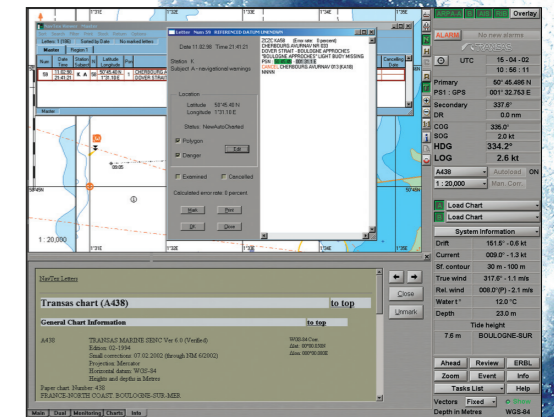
Overlay

ALARM

No new alarms

UTC 15 - 04 - 02
10 : 56 : 11

Primary 50° 45.486 N
PS1 : GPS 001° 32.763 E

Secondary 337.6°
DR 0.0 nm

COG 335.0°
SOG 2.0 kt
HDG 334.2°
LOG 2.6 kt

A438 Autoload ON
1 : 20,000 Man. Corr.

Load Chart
Load Chart

System Information

Drift 161.5° - 0.6 kt
Current 009.0° - 1.3 kt
Sf. contour 30 m - 100 m
True wind 317.6° - 1.1 m/s
Rel. wind 008.0°(P) - 2.1 m/s
Water t° 12.0 °C
Depth 23.0 m

Tide height
7.6 m BOULOGNE-SUR

Ahead Review ERBL
Zoom Event Info
Tasks List Help
Vectors Fixed
Depth in Metres WGS-84

Letter from S9 REFERENCED DATUM UNKNOWN

Date 11:32:56 Time 21:41:21

Station K
Subject A - navigational warnings

ZCZC KA58 (Error rate 0 percent)
CHERBOURG AVURNAV NR 033
DOVER STRAIT . BOULOGNE APPROACHES
BOULOGNE APPROACHES LIGHT BUOY MISSING
CANCEL CHERBOURG AVURNAV 013 (KA18)
NNNN

Location
Latitude 50°45.48 N
Longitude 1°31.11 E

Status: NewAutoCharted

Polygon
Danger
Edit

Examined
Cancelled

Calculated error rate: 0 percent

Mark
Print
OK
Close

1 : 20,000

NavTex Letters

Transas chart (A438) to top

General Chart Information to top

A438 TRANSAS MARINE SENC Ver 6.0 (Verified)
Edition: 02-1994
Small corrections: 07.02.2002 (through NM 6/2002)
Projection: Mercator
Horizontal datum: WGS-84
Heights and depths in Metres
Paper chart: Number 438
FRANCE-NORTH COAST. BOULOGNE-SUR-MER

Close
Unmark

Main Dual Monitoring Charts Info